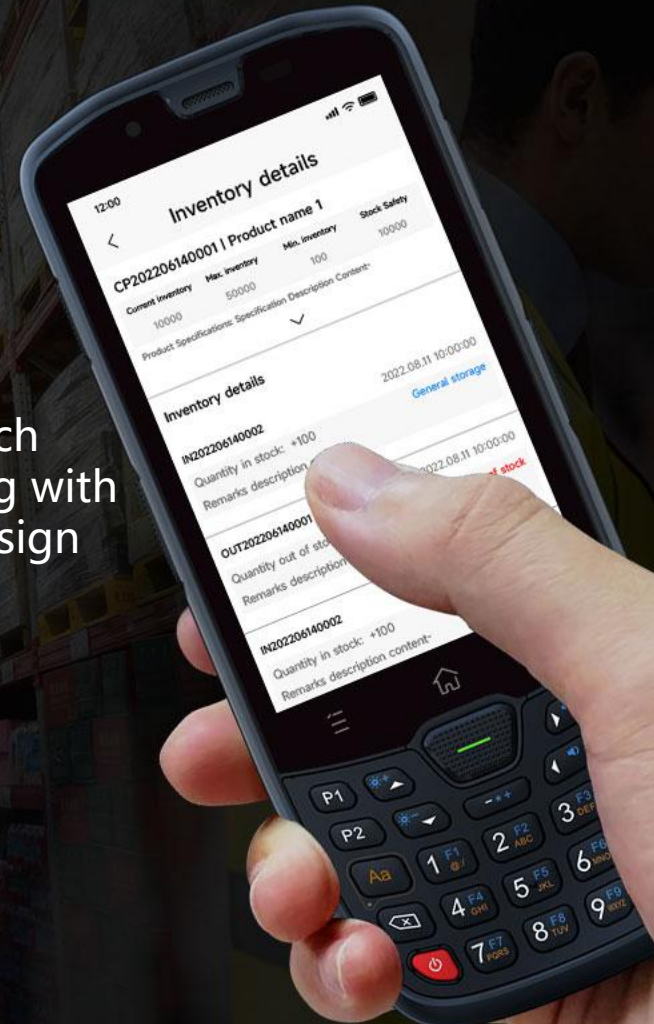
ch
g with
sign

12:00

Inventory details

CP202206140001 | Product name 1

| Current inventory | Max. inventory | Min. inventory | Stock Safety |
|---|---|---|---|
| 10000 | 50000 | 100 | 10000 |

Product Specifications: Specification Description Content·

Inventory details

IN202206140002 2022.08.11 10:00:00
General storage
Quantity in stock: +100
Remarks description

OUT202206140001 2022.08.11 10:00:00
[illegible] of stock
Quantity out of sto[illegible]
Remarks description

IN202206140002
Quantity in stock: +100
Remarks description content·

P1
P2
Aa
1 F1 @/
2 F2 ABC
3 F3 DEF
4 F4 GHI
5 F5 JKL
6 F6 MNO
7 F7 PQRS
8 F8 TUV
9 F9 WXYZ